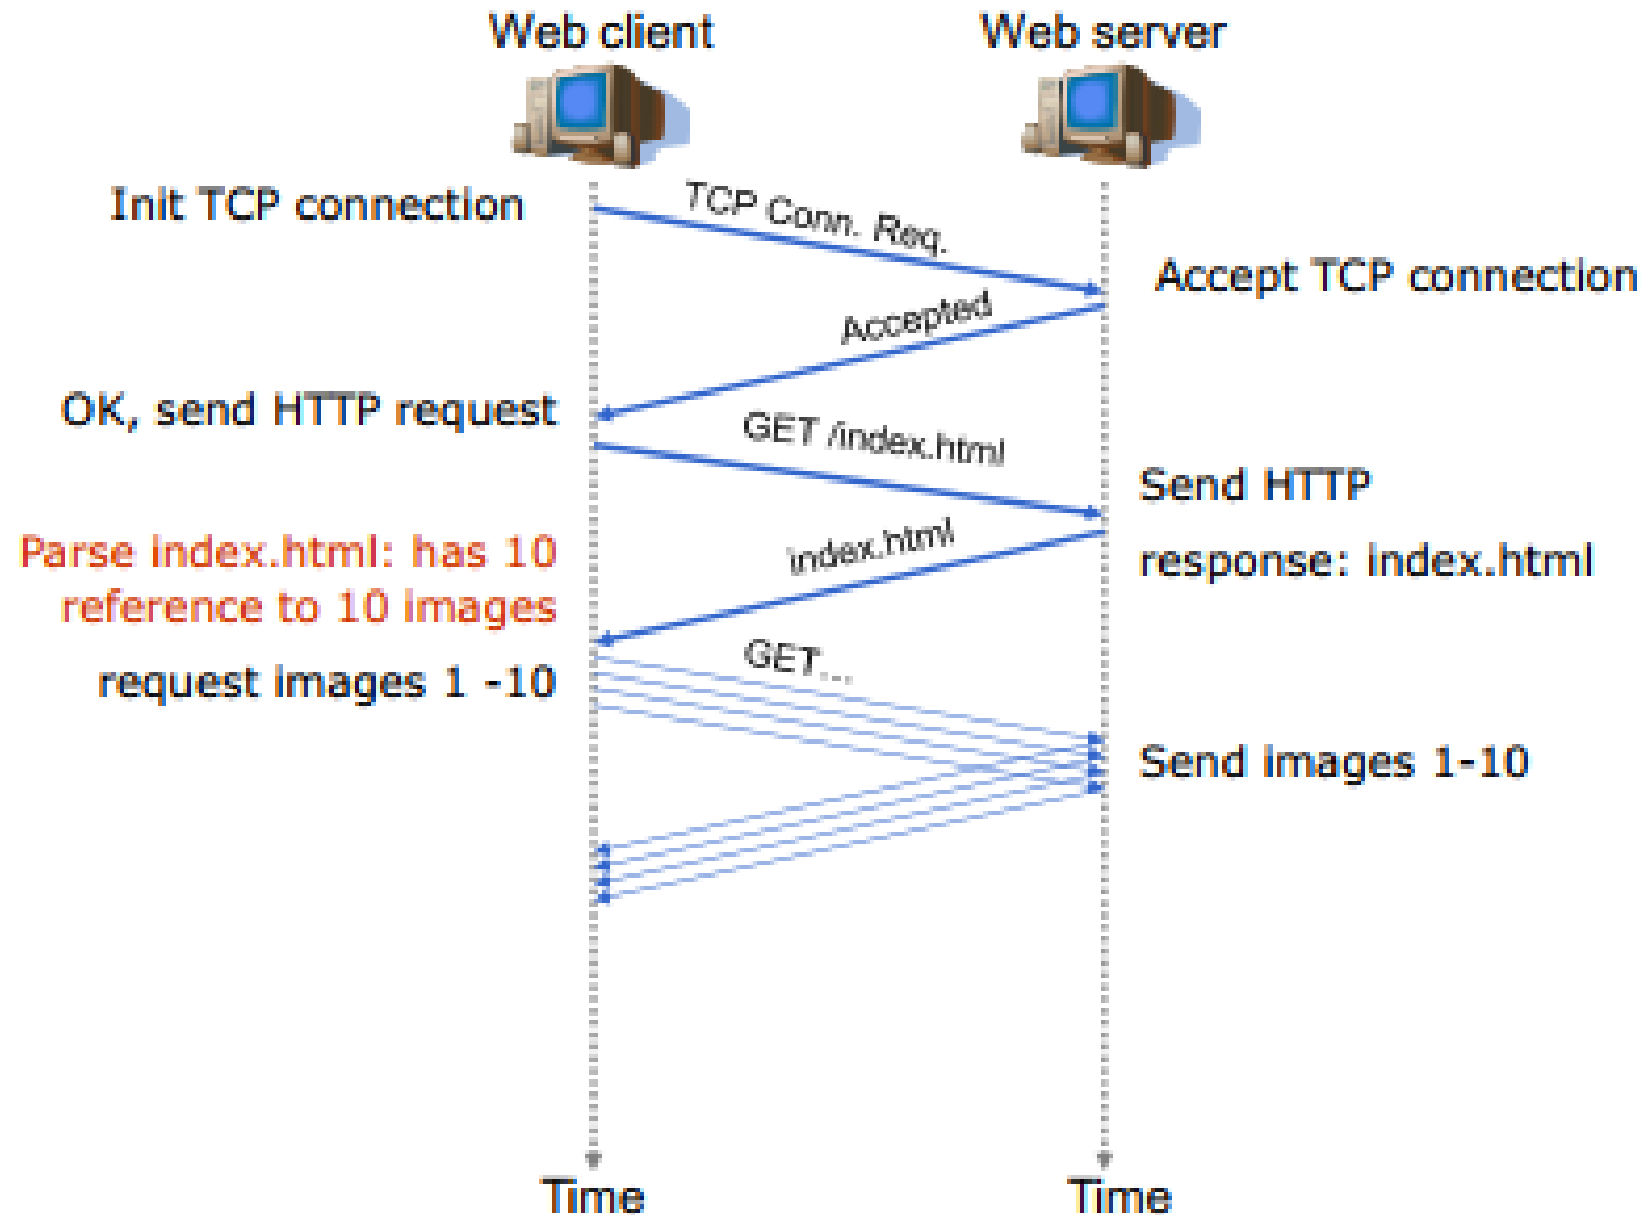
Web client

Web server

Init TCP connection

TCP Conn. Req.

Accept TCP connection

Accepted

OK, send HTTP request

GET /index.html

Send HTTP response: index.html

index.html

Parse index.html: has 10 reference to 10 images

request images 1 -10

GET...

Send images 1-10

Time

Time